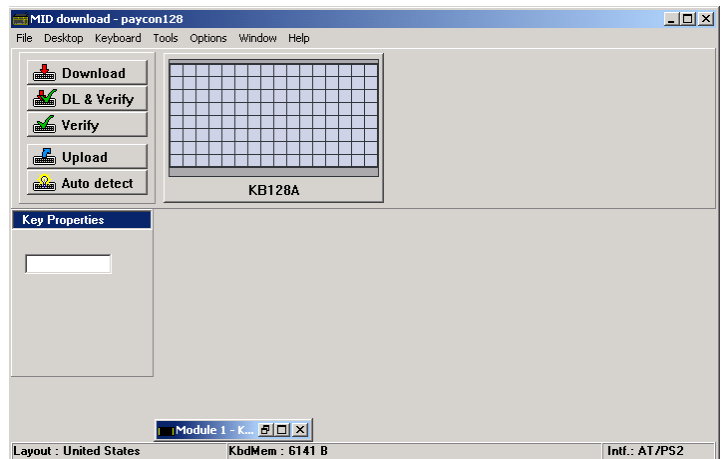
MID download - paycon128

File Desktop Keyboard Tools Options Window Help

Download
DL & Verify
Verify
Upload
Auto detect

KB128A

Key Properties

Module 1 - K...

Layout : United States
KbdMem : 6141 B
Intf.: AT/PS2